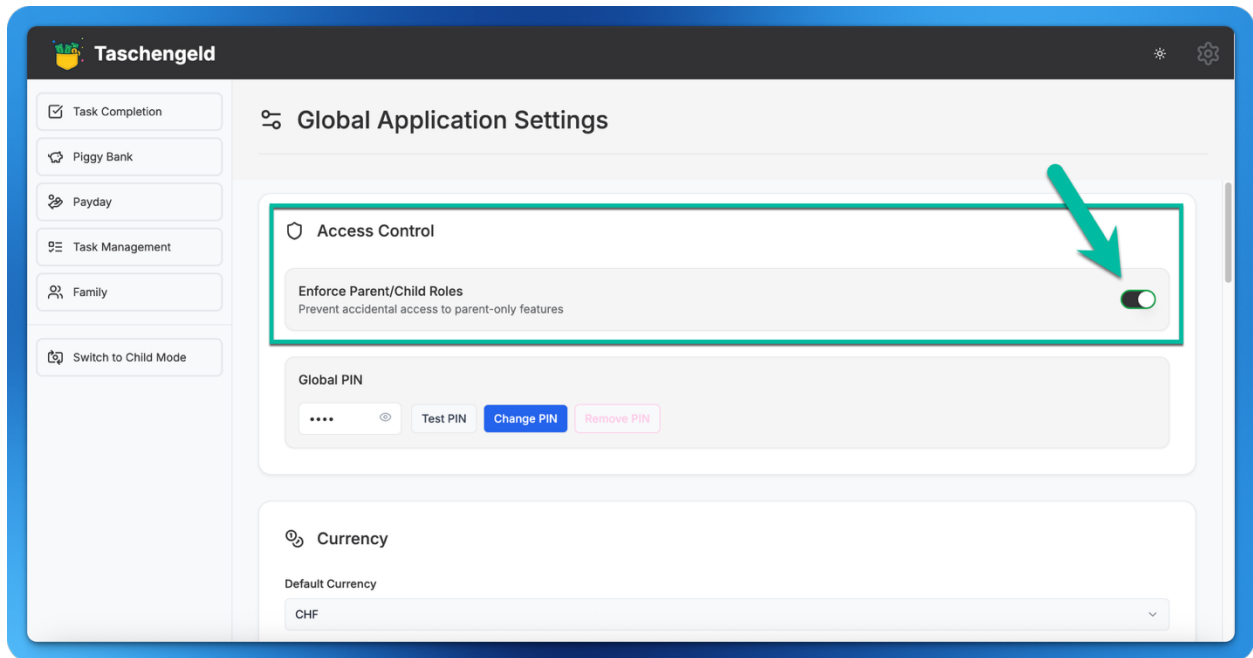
Taschengeld

Task Completion
Piggy Bank
Payday
Task Management
Family

Switch to Child Mode

Global Application Settings

Access Control

Enforce Parent/Child Roles
Prevent accidental access to parent-only features

Global PIN

••••

Test PIN
Change PIN
Remove PIN

Currency

Default Currency

CHF